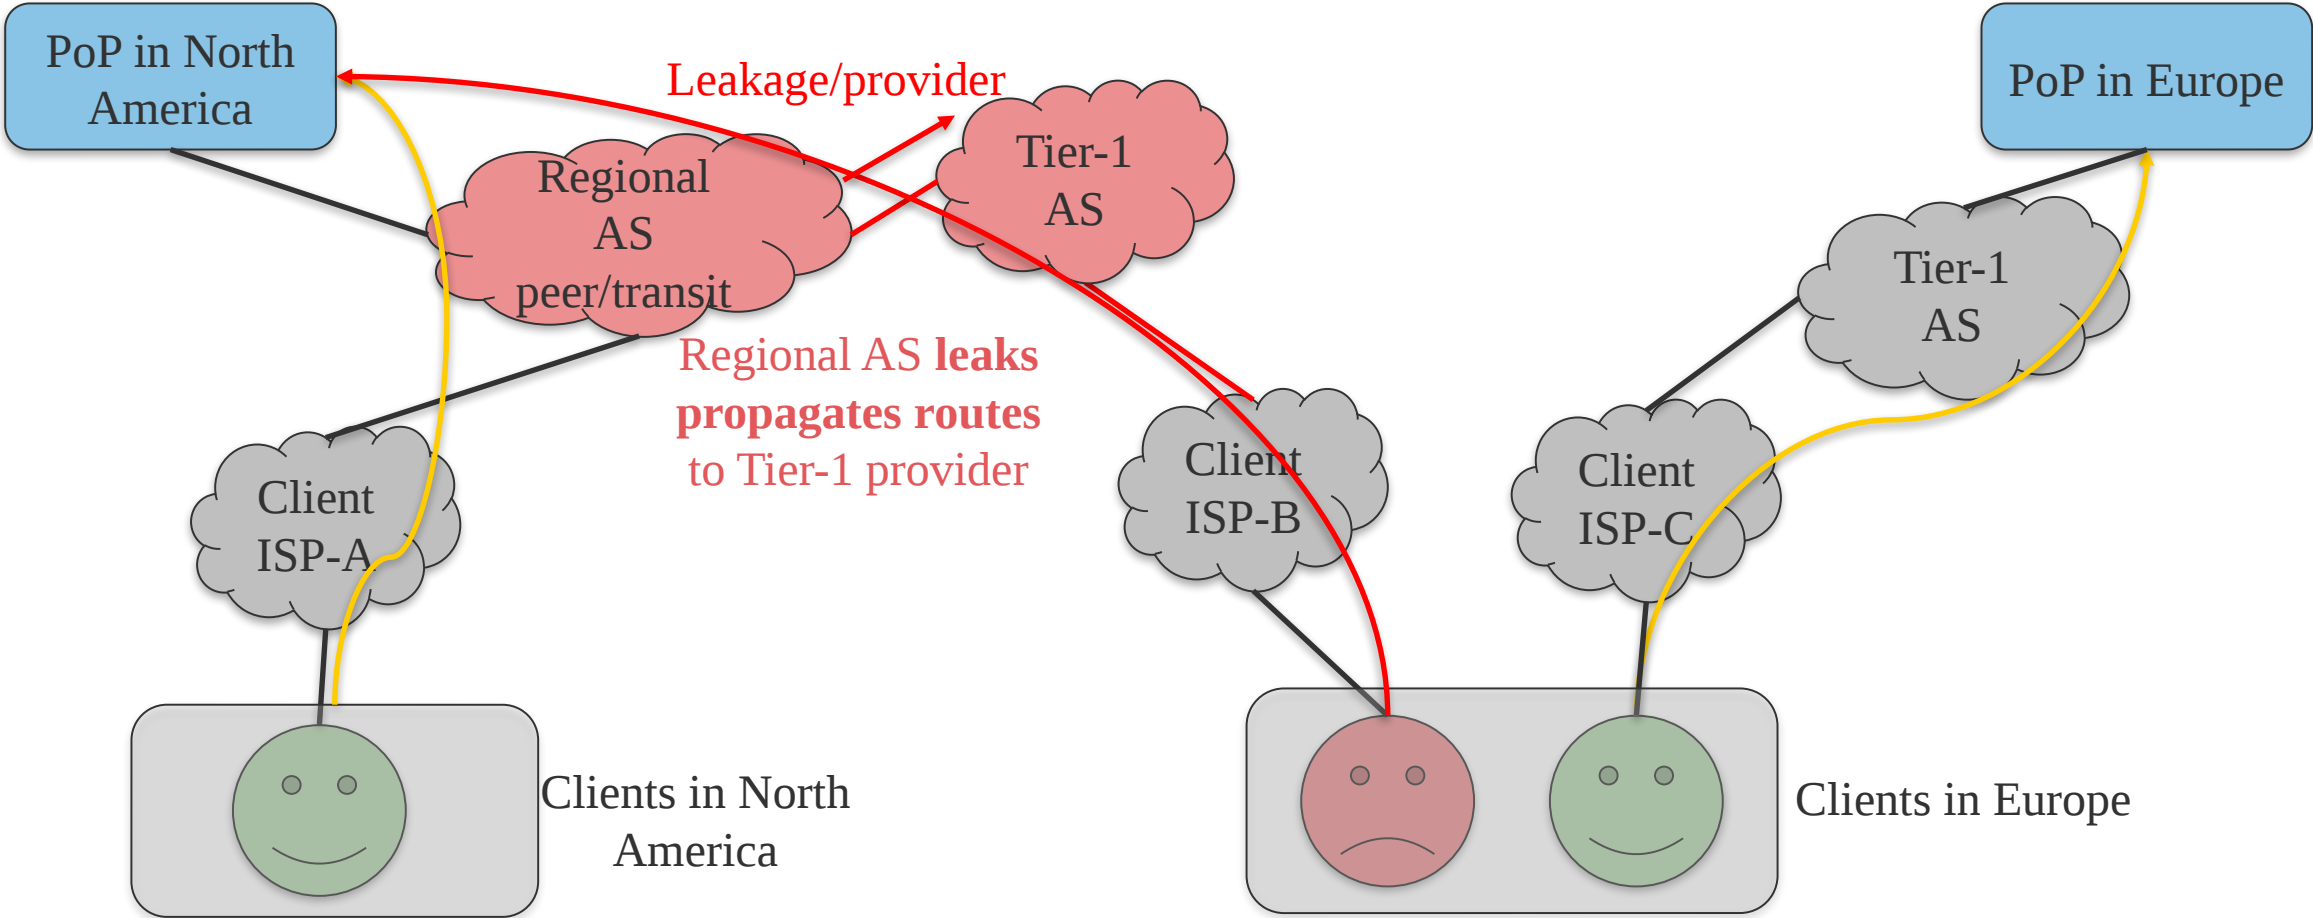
PoP in North America

Leakage/provider

PoP in Europe

Regional AS peer/transit

Tier-1 AS

Tier-1 AS

Regional AS **leaks propagates routes** to Tier-1 provider

Client ISP-A

Client ISP-B

Client ISP-C

Clients in North America

Clients in Europe